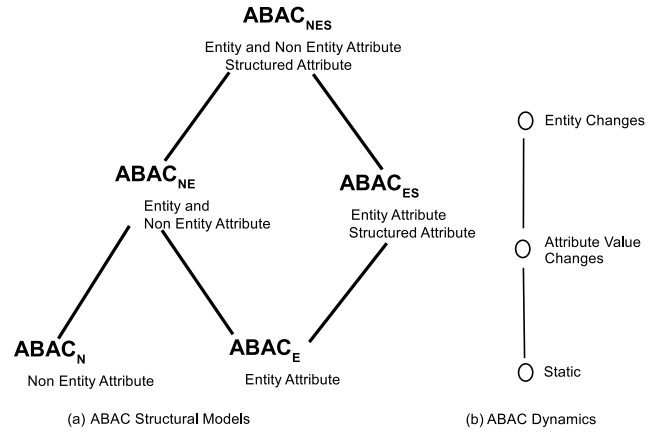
$ABAC_{NES}$
Entity and Non Entity Attribute
Structured Attribute

$ABAC_{NE}$
Entity and
Non Entity Attribute

$ABAC_{ES}$
Entity Attribute
Structured Attribute

$ABAC_{N}$
Non Entity Attribute

$ABAC_{E}$
Entity Attribute

(a) ABAC Structural Models

Entity Changes

Attribute Value
Changes

Static

(b) ABAC Dynamics